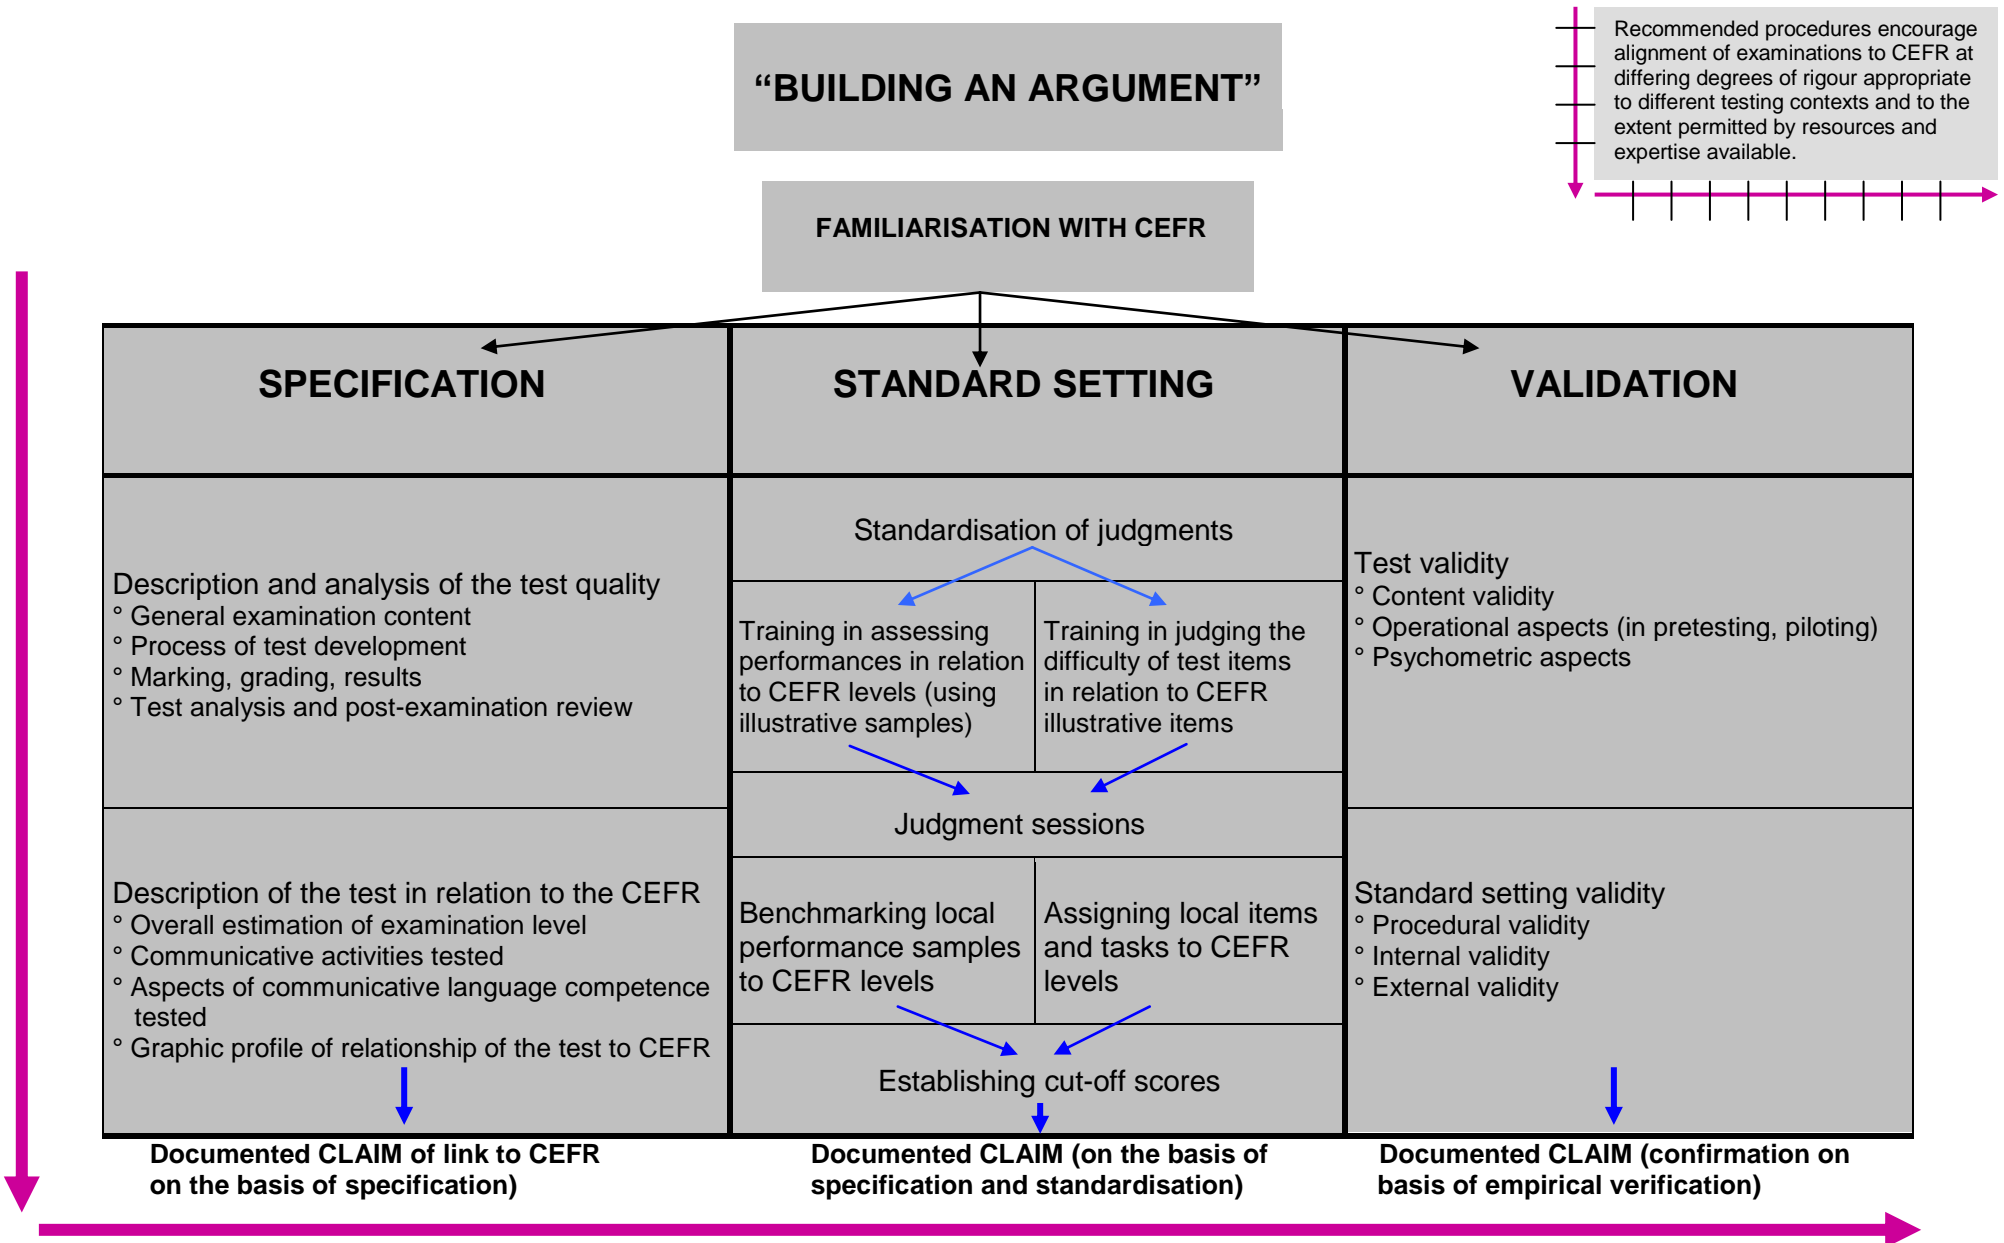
Recommended procedures encourage alignment of examinations to CEFR at differing degrees of rigour appropriate to different testing contexts and to the extent permitted by resources and expertise available.

“BUILDING AN ARGUMENT”

FAMILIARISATION WITH CEFR

SPECIFICATION

STANDARD SETTING

VALIDATION

Description and analysis of the test quality
° General examination content
° Process of test development
° Marking, grading, results
° Test analysis and post-examination review

Description of the test in relation to the CEFR
° Overall estimation of examination level
° Communicative activities tested
° Aspects of communicative language competence tested
° Graphic profile of relationship of the test to CEFR

Standardisation of judgments

Training in assessing performances in relation to CEFR levels (using illustrative samples)

Training in judging the difficulty of test items in relation to CEFR illustrative items

Judgment sessions

Benchmarking local performance samples to CEFR levels

Assigning local items and tasks to CEFR levels

Establishing cut-off scores

Test validity
° Content validity
° Operational aspects (in pretesting, piloting)
° Psychometric aspects

Standard setting validity
° Procedural validity
° Internal validity
° External validity

Documented CLAIM of link to CEFR on the basis of specification)

Documented CLAIM (on the basis of specification and standardisation)

Documented CLAIM (confirmation on basis of empirical verification)